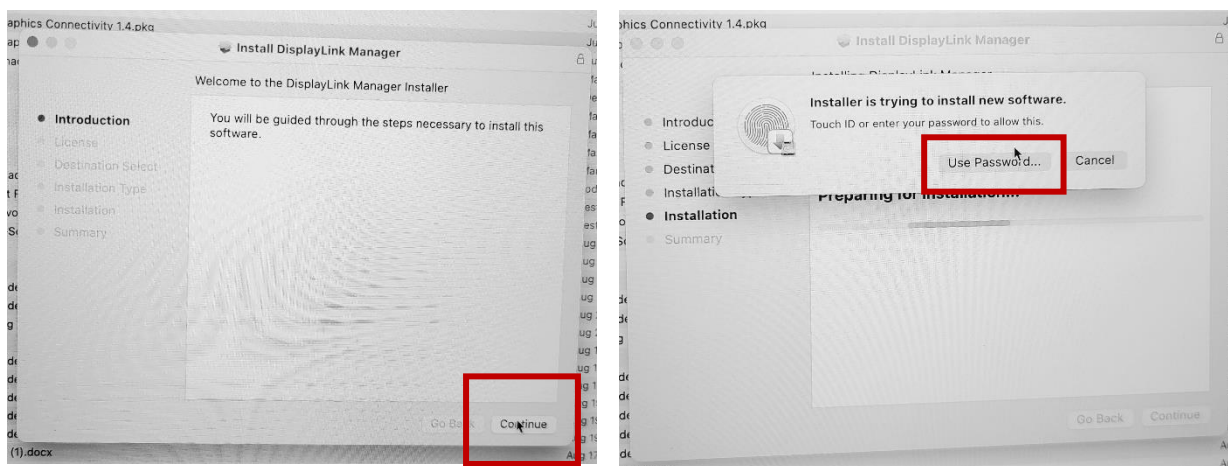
aphics Connectivity 1.4.pkg

Install DisplayLink Manager

Welcome to the DisplayLink Manager Installer

Introduction
License
Destination Select
Installation Type
Installation
Summary

You will be guided through the steps necessary to install this software.

Go Back
Continue

(1).docx

aphics Connectivity 1.4.pkg

Install DisplayLink Manager

Installer is trying to install new software.

Touch ID or enter your password to allow this.

Use Password...
Cancel

Introduc
License
Destinat
Installati
Installation
Summary

Preparing for installation...

Go Back
Continue